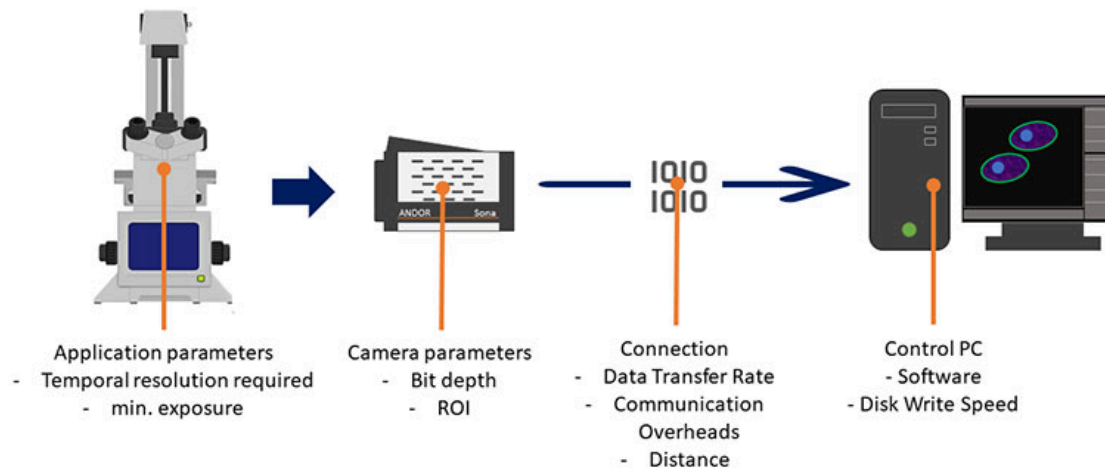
ANDOR Sona

1010
1010

Application parameters
- Temporal resolution required
- min. exposure

Camera parameters
- Bit depth
- ROI

Connection
- Data Transfer Rate
- Communication Overheads
- Distance

Control PC
- Software
- Disk Write Speed